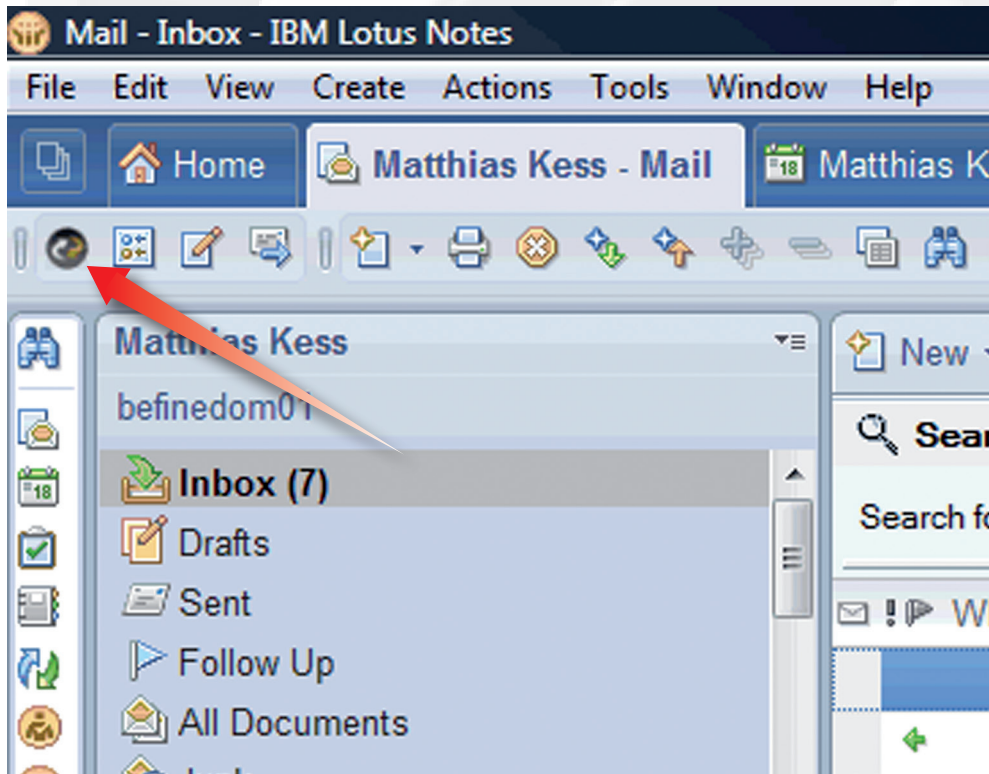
Mail - Inbox - IBM Lotus Notes

File Edit View Create Actions Tools Window Help

Home Matthias Kess - Mail Matthias K

Matthias Kess

befinedom01

Inbox (7)

Drafts

Sent

Follow Up

All Documents

New

Sear

Search fo

W